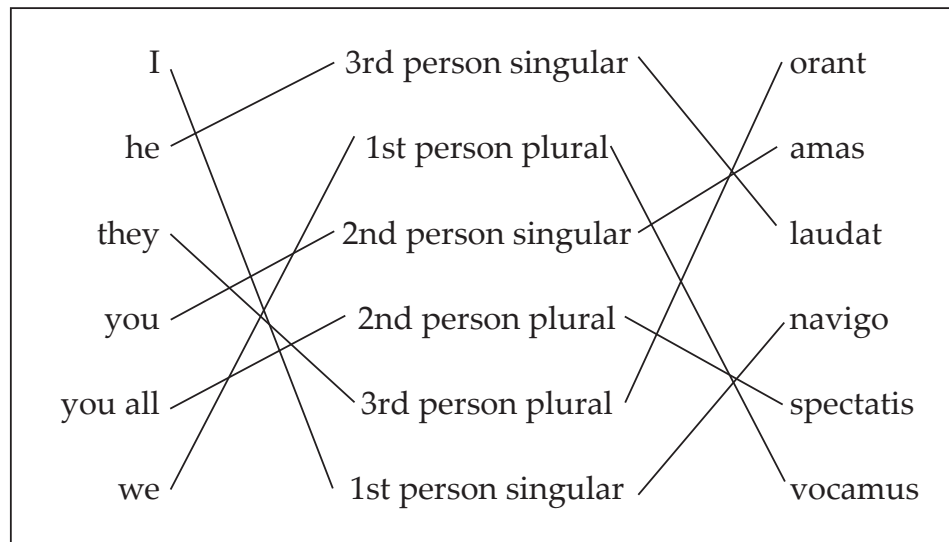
| | | |
|---|---|---|
| I | 3rd person singular | orant |
| he | 1st person plural | amas |
| they | 2nd person singular | laudat |
| you | 2nd person plural | navigo |
| you all | 3rd person plural | spectatis |
| we | 1st person singular | vocamus |